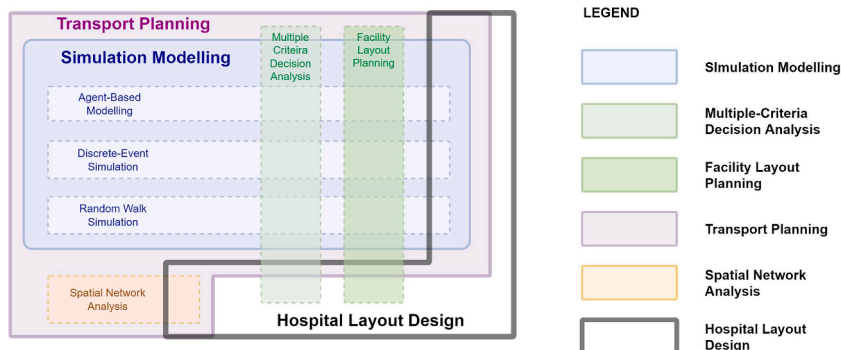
Transport Planning

Simulation Modelling

Multiple Criteira Decision Analysis

Facility Layout Planning

Agent-Based Modelling

Discrete-Event Simulation

Random Walk Simulation

Spatial Network Analysis

Hospital Layout Design

LEGEND

SImulation Modelling

Multiple-Criteria Decision Analysis

Facility Layout Planning

Transport Planning

Spatial Network Analysis

Hospital Layout Design